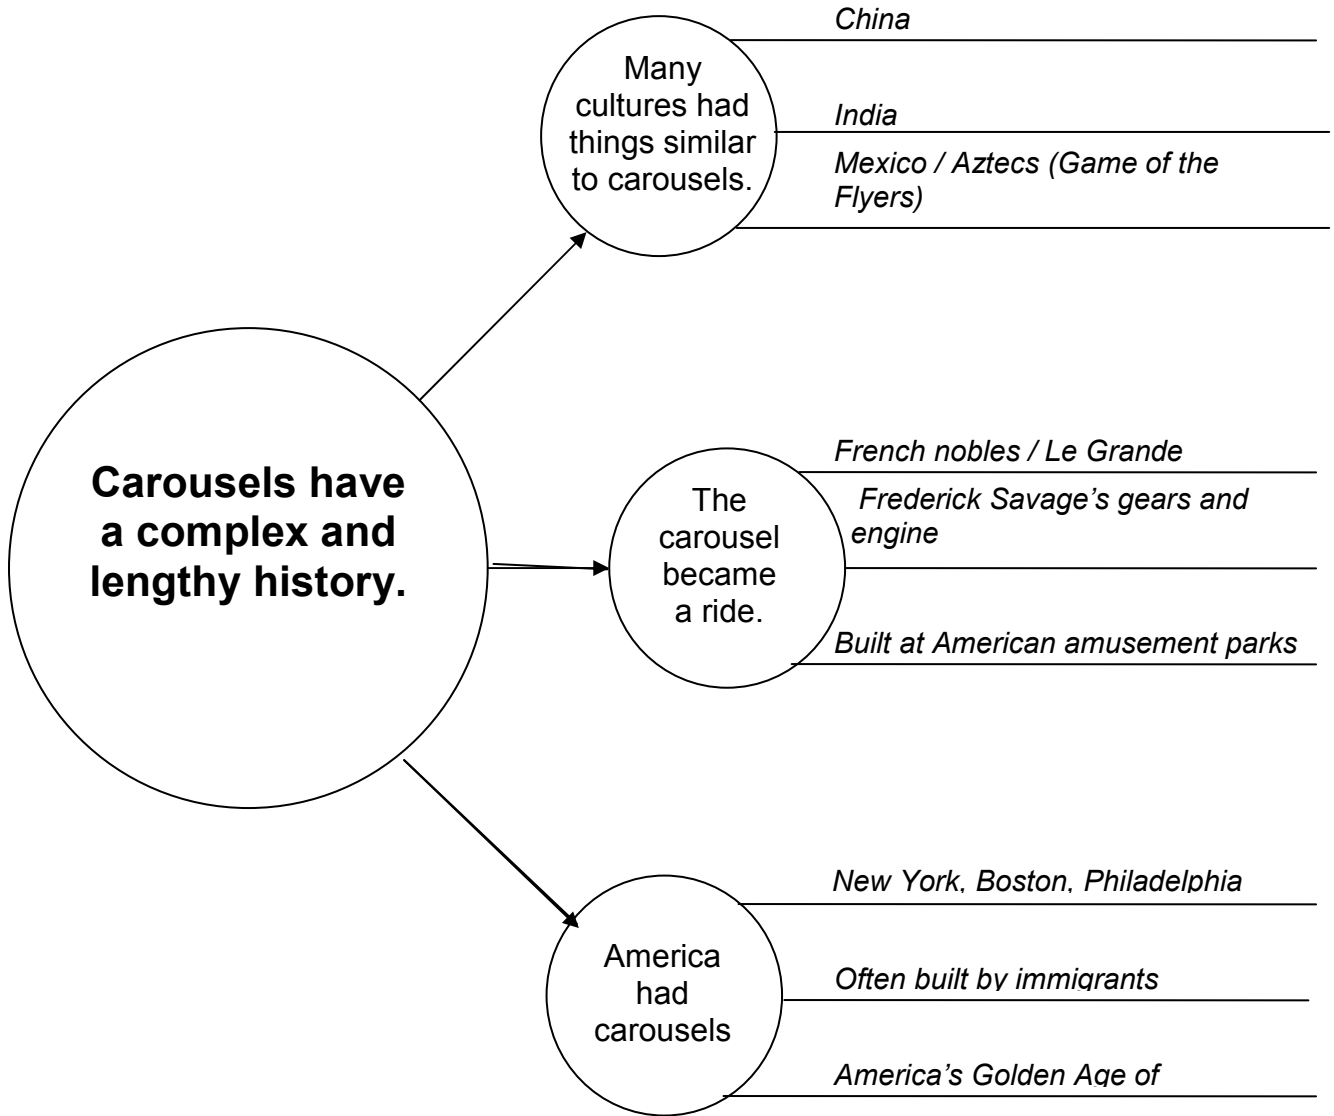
Carousels have a complex and lengthy history.

Many cultures had things similar to carousels.

China

India

Mexico / Aztecs (Game of the Flyers)

The carousel became a ride.

French nobles / Le Grande

Frederick Savage's gears and engine

Built at American amusement parks

America had carousels

New York, Boston, Philadelphia

Often built by immigrants

America's Golden Age of